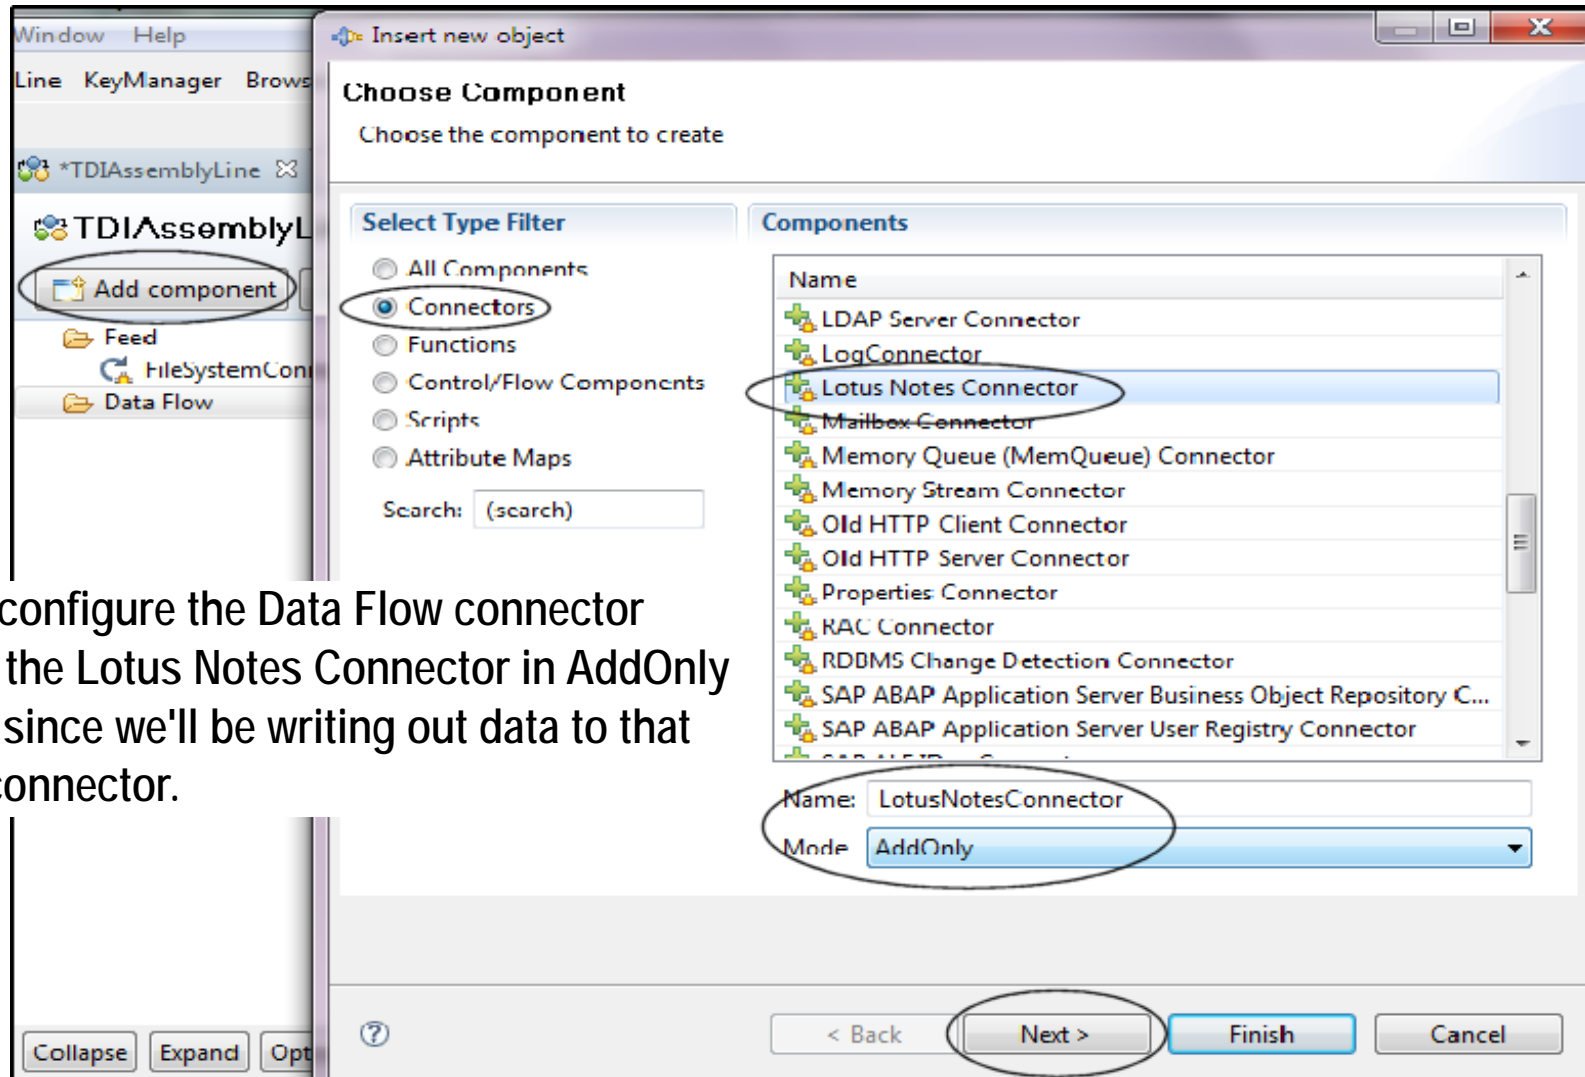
Window Help

Line KeyManager Brows

*TDIAssemblyLine

TDIAssemblyL

Add component

Feed

FileSystemCon

Data Flow

Insert new object

Choose Component

Choose the component to create

Select Type Filter

All Components

Connectors

Functions

Control/Flow Components

Scripts

Attribute Maps

Search: (search)

Components

| Name |
|---|
| LDAP Server Connector |
| LogConnector |
| Lotus Notes Connector |
| Mailbox Connector |
| Memory Queue (MemQueue) Connector |
| Memory Stream Connector |
| Old HTTP Client Connector |
| Old HTTP Server Connector |
| Properties Connector |
| RAC Connector |
| RDBMS Change Detection Connector |
| SAP ABAP Application Server Business Object Repository C... |
| SAP ABAP Application Server User Registry Connector |

Name: LotusNotesConnector

Mode AddOnly

configure the Data Flow connector the Lotus Notes Connector in AddOnly since we'll be writing out data to that onnector.

Collapse Expand Opt

< Back Next > Finish Cancel